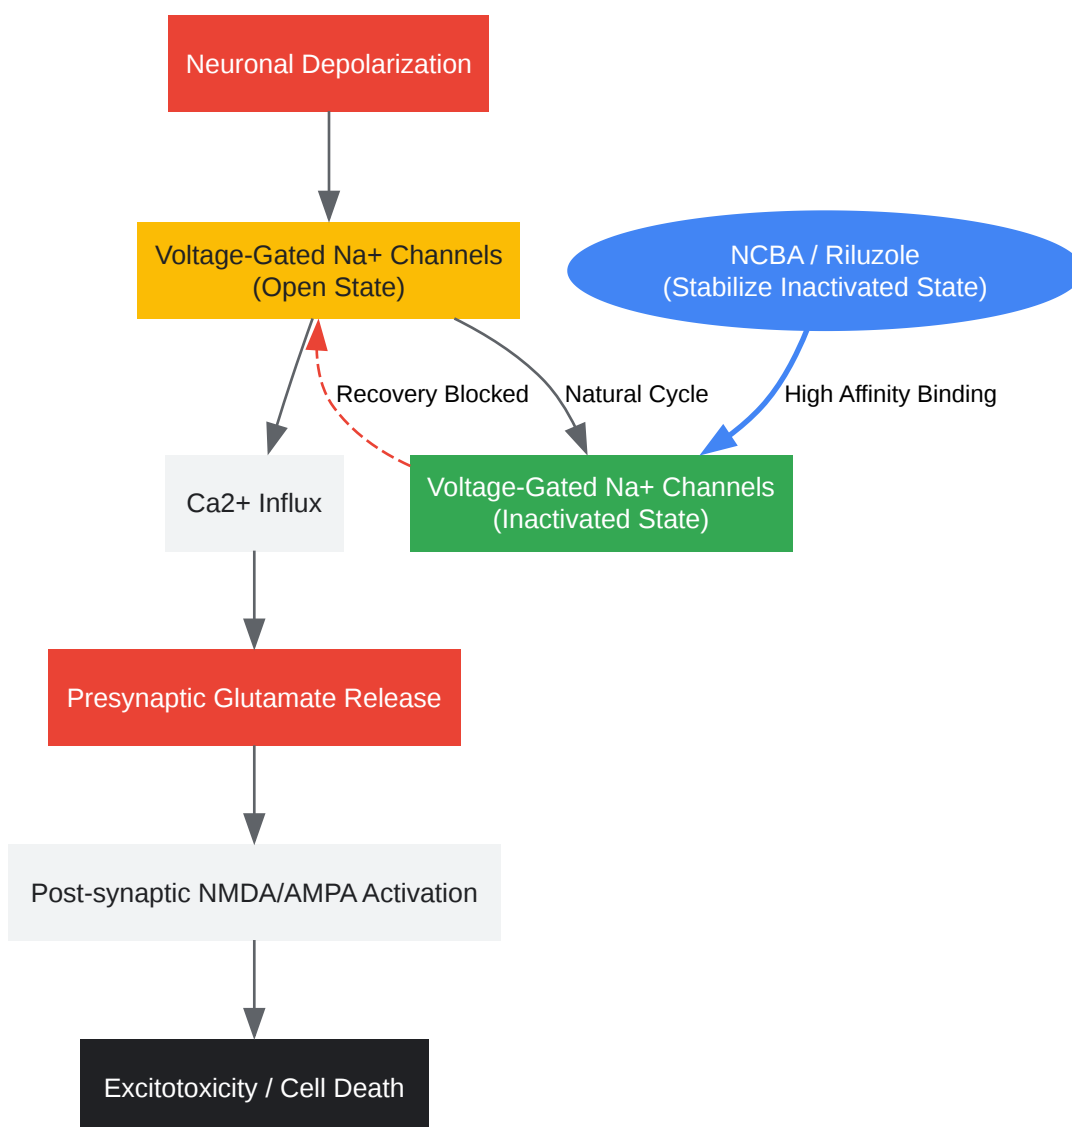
Neuronal Depolarization

Voltage-Gated Na+ Channels
(Open State)

NCBA / Riluzole
(Stabilize Inactivated State)

Recovery Blocked

Natural Cycle

High Affinity Binding

Ca2+ Influx

Voltage-Gated Na+ Channels
(Inactivated State)

Presynaptic Glutamate Release

Post-synaptic NMDA/AMPA Activation

Excitotoxicity / Cell Death